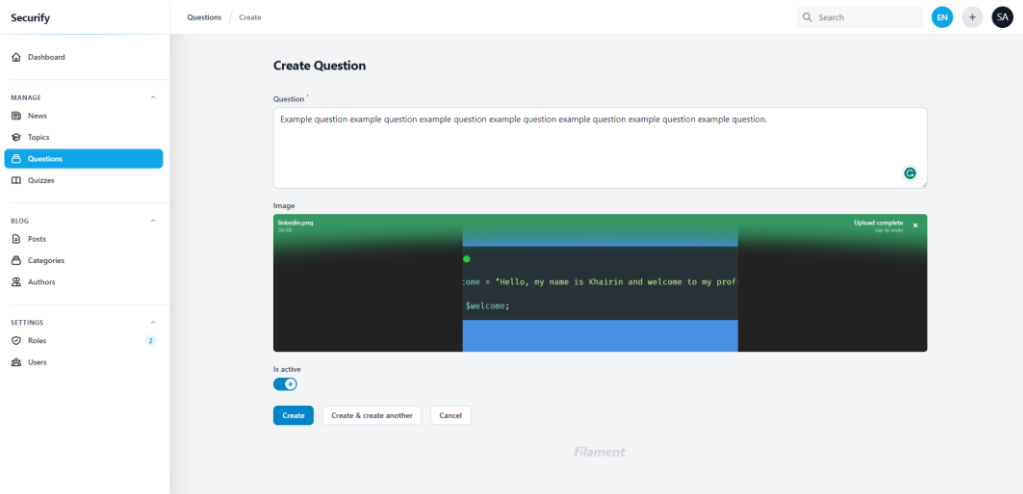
Securify

Questions / Create

Search

EN

+

SA

Dashboard

MANAGE

News

Topics

Questions

Quizzes

BLOG

Posts

Categories

Authors

SETTINGS

Roles 2

Users

Create Question

Question *

Example question example question example question example question example question example question example question.

Image

linkedin.png
38 KB

Upload complete
tap to undo

×

come = "Hello, my name is Khairin and welcome to my prof

$welcome;

Is active

Create

Create & create another

Cancel

filament